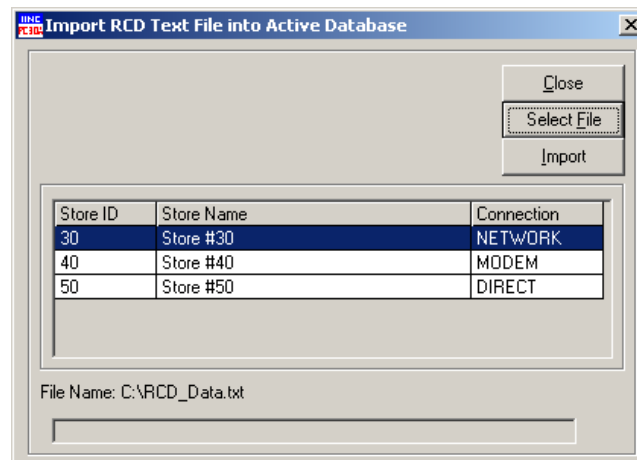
Import RCD Text File into Active Database

Close

Select File

Import

| Store ID | Store Name | Connection |
|---|---|---|
| 30 | Store #30 | NETWORK |
| 40 | Store #40 | MODEM |
| 50 | Store #50 | DIRECT |

File Name: C:\RCD_Data.txt